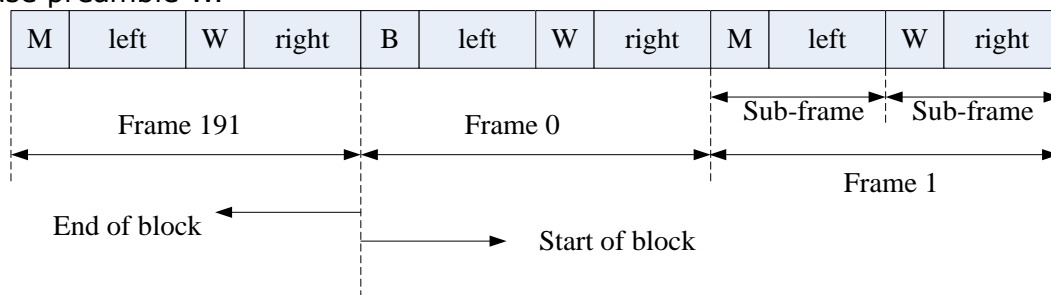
use preamble W.

| M | left | W | right | B | left | W | right | M | left | W | right |
|---|---|---|---|---|---|---|---|---|---|---|---|

Sub-frame Sub-frame

Frame 191 Frame 0

Frame 1

End of block

Start of block